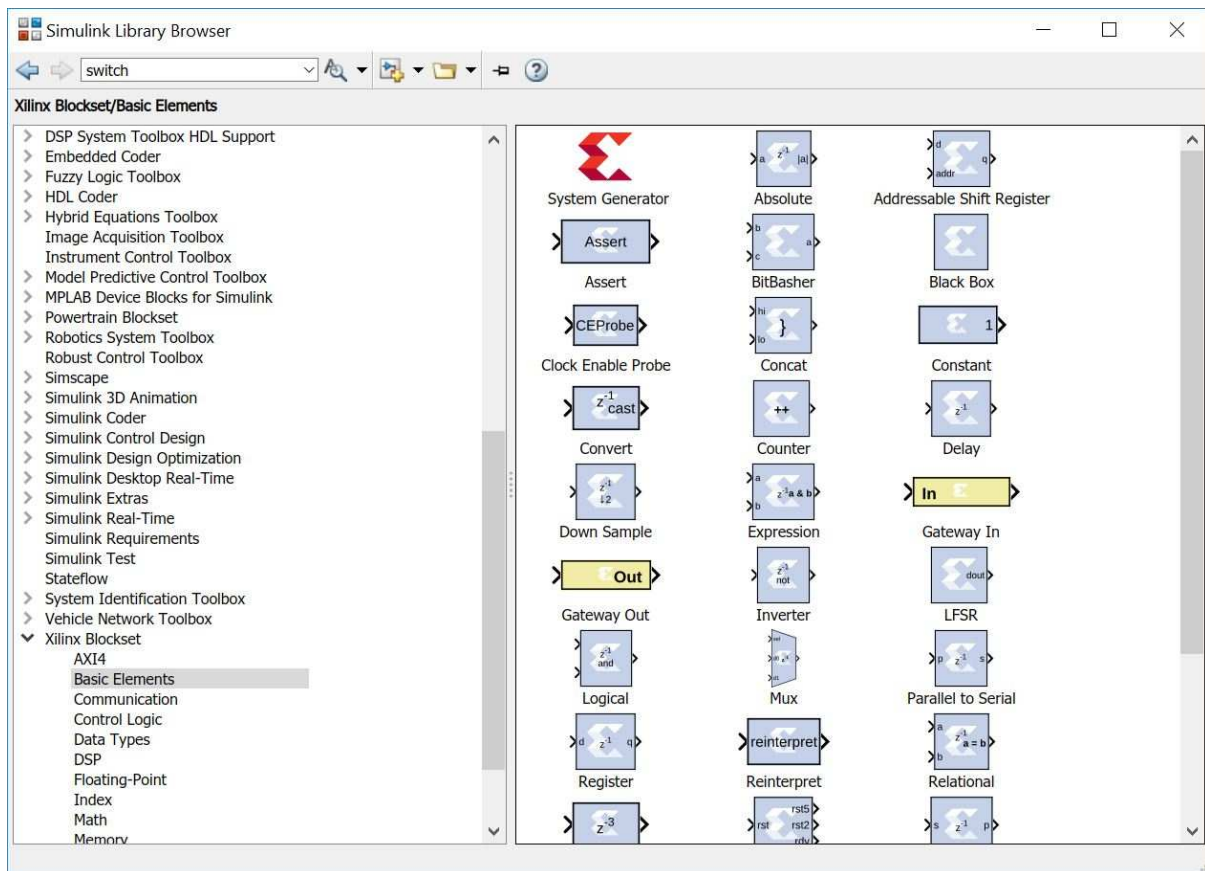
Simulink Library Browser

switch

Xilinx Blockset/Basic Elements

DSP System Toolbox HDL Support
Embedded Coder
Fuzzy Logic Toolbox
HDL Coder
Hybrid Equations Toolbox
Image Acquisition Toolbox
Instrument Control Toolbox
Model Predictive Control Toolbox
MPLAB Device Blocks for Simulink
Powertrain Blockset
Robotics System Toolbox
Robust Control Toolbox
Simscape
Simulink 3D Animation
Simulink Coder
Simulink Control Design
Simulink Design Optimization
Simulink Desktop Real-Time
Simulink Extras
Simulink Real-Time
Simulink Requirements
Simulink Test
Stateflow
System Identification Toolbox
Vehicle Network Toolbox
Xilinx Blockset
AXI4
Basic Elements
Communication
Control Logic
Data Types
DSP
Floating-Point
Index
Math
Memory

System Generator
a $z^{-1}$ |a|
Absolute
d addr q
Addressable Shift Register
Assert
Assert
b c a
BitBasher
Black Box
CEProbe
Clock Enable Probe
hi lo }
Concat
1
Constant
$z^{-1}$ cast
Convert
++
Counter
$z^{-1}$
Delay
$z^{-1}$ ↓2
Down Sample
a b $z^{-1}$ a & b
Expression
In
Gateway In
Out
Gateway Out
$z^{-1}$ not
Inverter
dout
LFSR
$z^{-1}$ and
Logical
Mux
p $z^{-1}$ s
Parallel to Serial
d $z^{-1}$ q
Register
reinterpret
Reinterpret
a b $z^{-1}$ a = b
Relational
$z^{-3}$
rst rst5 rst2 rdy
s $z^{-1}$ p